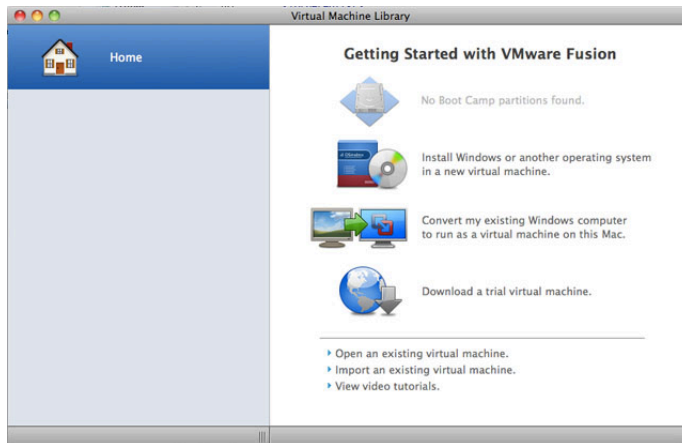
Virtual Machine Library

Home

Getting Started with VMware Fusion

No Boot Camp partitions found.

Install Windows or another operating system in a new virtual machine.

Convert my existing Windows computer to run as a virtual machine on this Mac.

Download a trial virtual machine.

‣ Open an existing virtual machine.
‣ Import an existing virtual machine.
‣ View video tutorials.